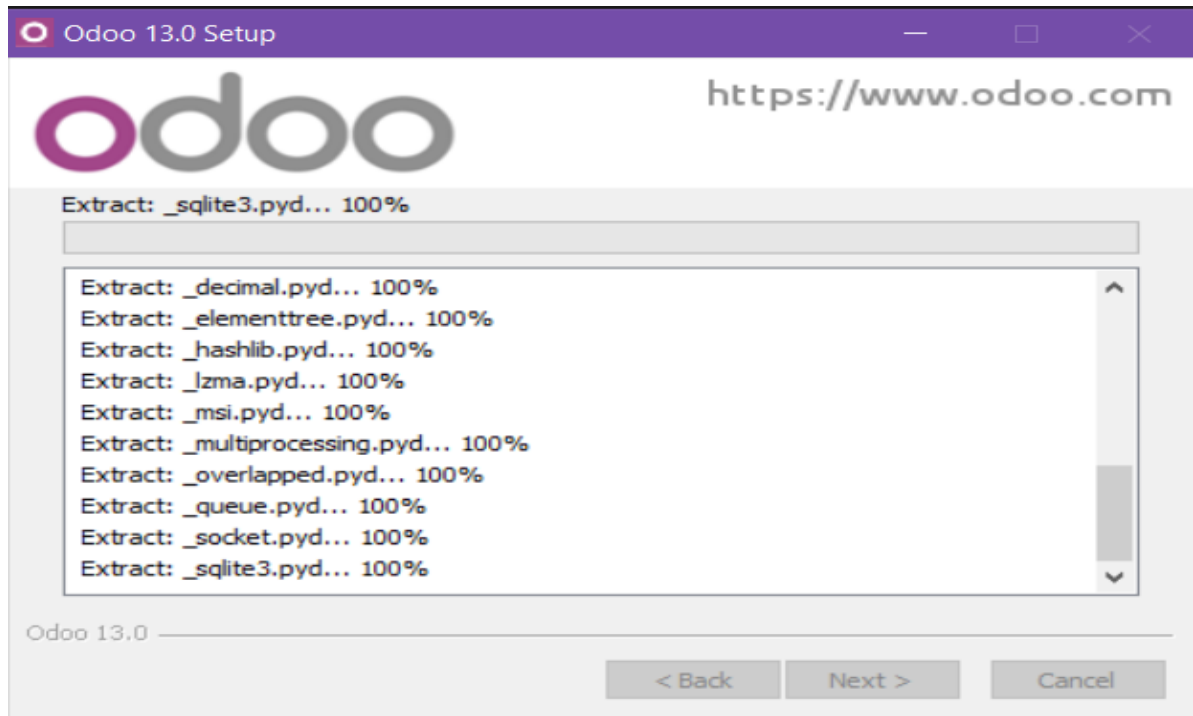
Odoo 13.0 Setup

odoo

https://www.odoo.com

Extract: _sqlite3.pyd... 100%

Extract: _decimal.pyd... 100%
Extract: _elementtree.pyd... 100%
Extract: _hashlib.pyd... 100%
Extract: _lzma.pyd... 100%
Extract: _msi.pyd... 100%
Extract: _multiprocessing.pyd... 100%
Extract: _overlapped.pyd... 100%
Extract: _queue.pyd... 100%
Extract: _socket.pyd... 100%
Extract: _sqlite3.pyd... 100%

Odoo 13.0

< Back
Next >
Cancel